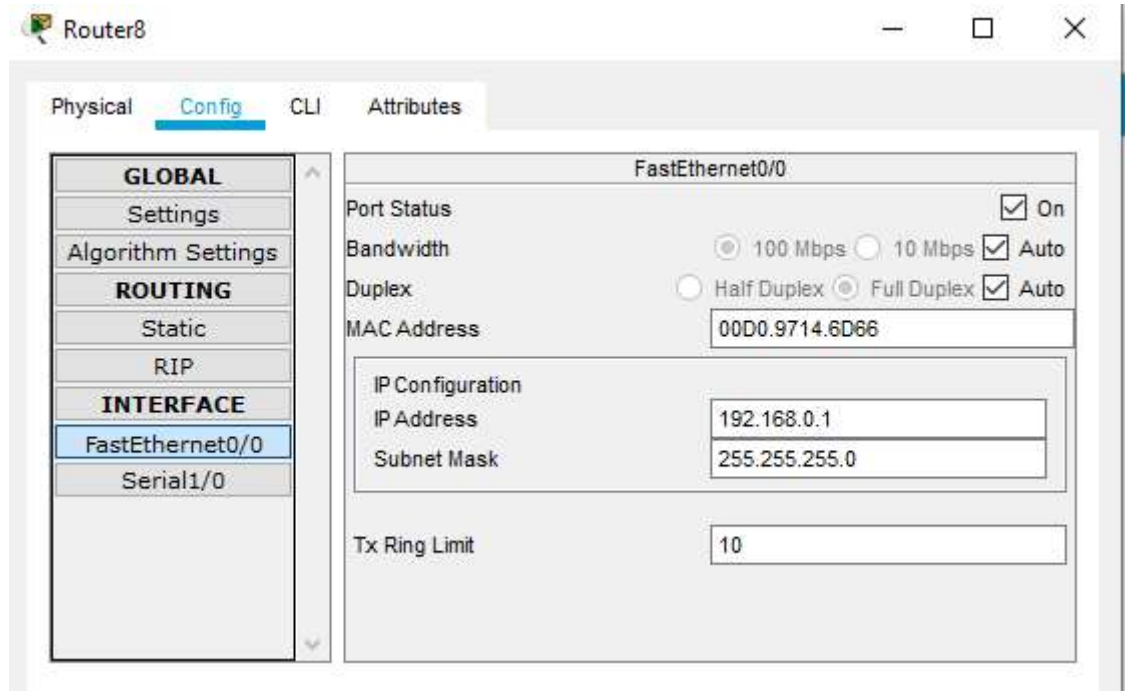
Router8

Physical Config CLI Attributes

GLOBAL
Settings
Algorithm Settings
ROUTING
Static
RIP
INTERFACE
FastEthernet0/0
Serial1/0

FastEthernet0/0

Port Status ☑ On
Bandwidth 100 Mbps 10 Mbps ☑ Auto
Duplex Half Duplex Full Duplex ☑ Auto
MAC Address 00D0.9714.6D66

IP Configuration
IP Address 192.168.0.1
Subnet Mask 255.255.255.0

Tx Ring Limit 10